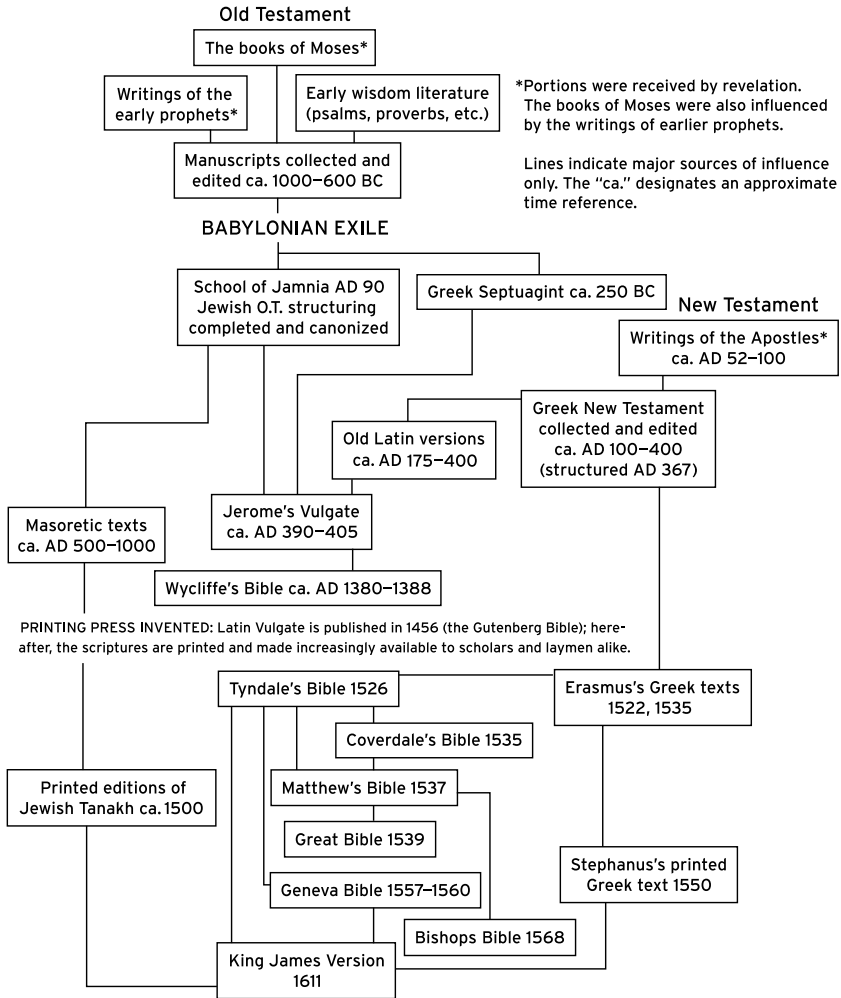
Old Testament

The books of Moses*

Writings of the early prophets*

Early wisdom literature (psalms, proverbs, etc.)

*Portions were received by revelation. The books of Moses were also influenced by the writings of earlier prophets.

Lines indicate major sources of influence only. The "ca." designates an approximate time reference.

Manuscripts collected and edited ca. 1000–600 BC

BABYLONIAN EXILE

School of Jamnia AD 90 Jewish O.T. structuring completed and canonized

Greek Septuagint ca. 250 BC

New Testament

Writings of the Apostles* ca. AD 52–100

Greek New Testament collected and edited ca. AD 100–400 (structured AD 367)

Old Latin versions ca. AD 175–400

Masoretic texts ca. AD 500–1000

Jerome's Vulgate ca. AD 390–405

Wycliffe's Bible ca. AD 1380–1388

PRINTING PRESS INVENTED: Latin Vulgate is published in 1456 (the Gutenberg Bible); hereafter, the scriptures are printed and made increasingly available to scholars and laymen alike.

Tyndale's Bible 1526

Erasmus's Greek texts 1522, 1535

Coverdale's Bible 1535

Printed editions of Jewish Tanakh ca. 1500

Matthew's Bible 1537

Great Bible 1539

Stephanus's printed Greek text 1550

Geneva Bible 1557–1560

Bishops Bible 1568

King James Version 1611